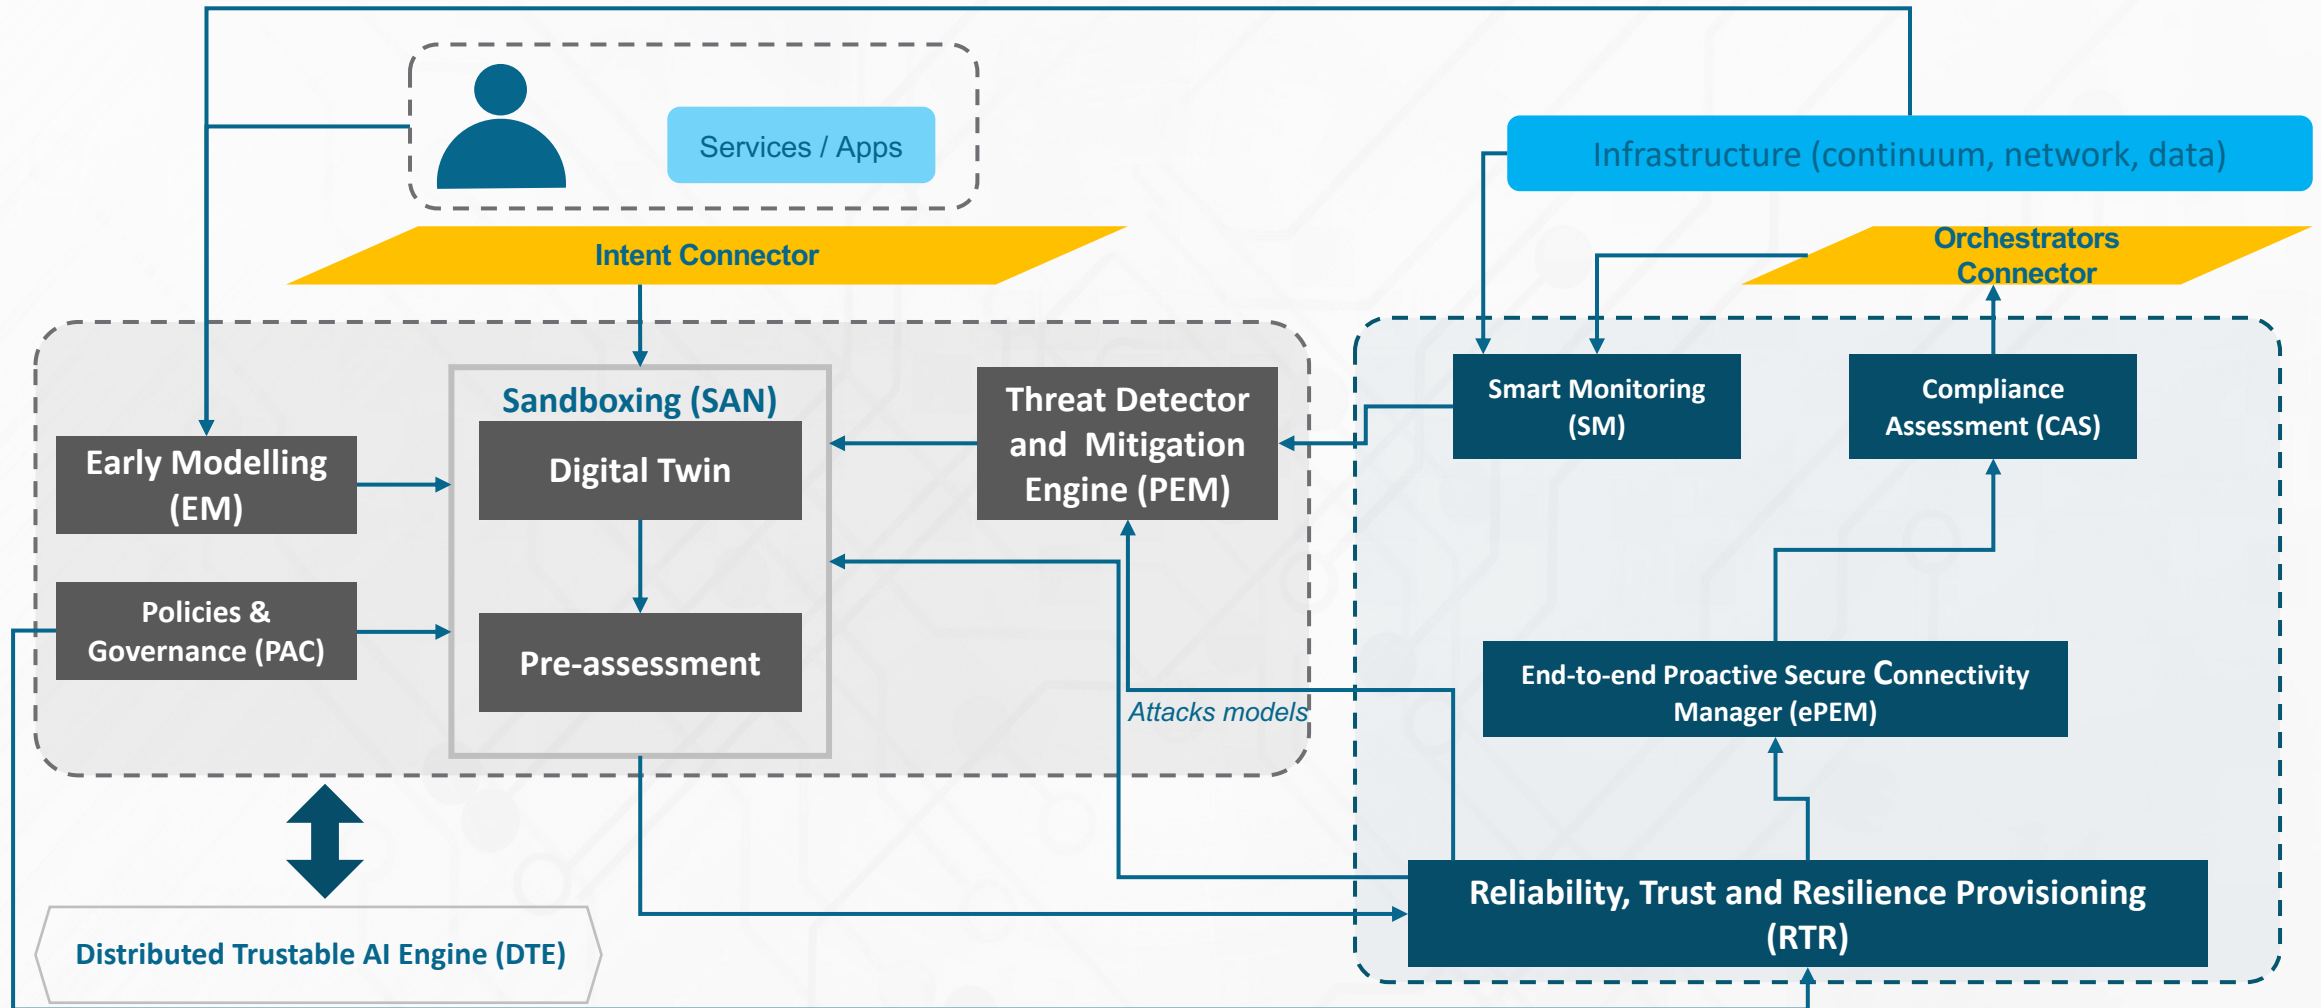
Services / Apps

Infrastructure (continuum, network, data)

Intent Connector

Orchestrators Connector

Sandboxing (SAN)

Early Modelling (EM)

Digital Twin

Threat Detector and Mitigation Engine (PEM)

Smart Monitoring (SM)

Compliance Assessment (CAS)

Policies & Governance (PAC)

Pre-assessment

Attacks models

End-to-end Proactive Secure Connectivity Manager (ePEM)

Reliability, Trust and Resilience Provisioning (RTR)

Distributed Trustable AI Engine (DTE)